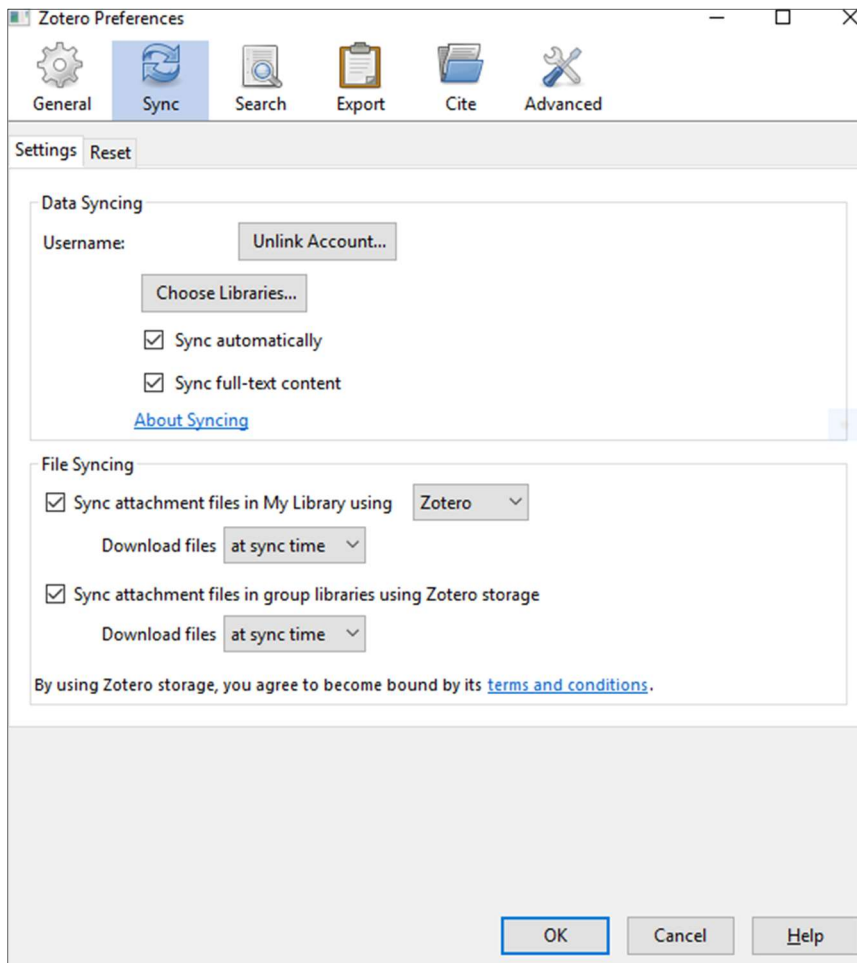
Zotero Preferences

General Sync Search Export Cite Advanced

Settings Reset

Data Syncing

Username: Unlink Account...

Choose Libraries...

☑ Sync automatically

☑ Sync full-text content

About Syncing

File Syncing

☑ Sync attachment files in My Library using Zotero

Download files at sync time

☑ Sync attachment files in group libraries using Zotero storage

Download files at sync time

By using Zotero storage, you agree to become bound by its terms and conditions.

OK Cancel Help